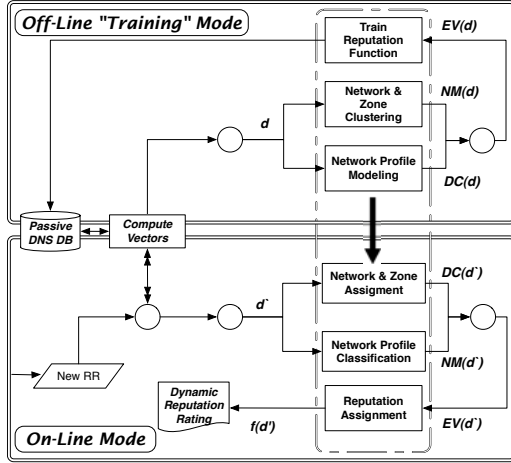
Off-Line "Training" Mode

Train Reputation Function

EV(d)

Network & Zone Clustering

NM(d)

d

Network Profile Modeling

DC(d)

Passive DNS DB

Compute Vectors

Network & Zone Assigment

DC(d`)

d`

Network Profile Classification

NM(d`)

New RR

Dynamic Reputation Rating

Reputation Assignment

f(d')

EV(d`)

On-Line Mode